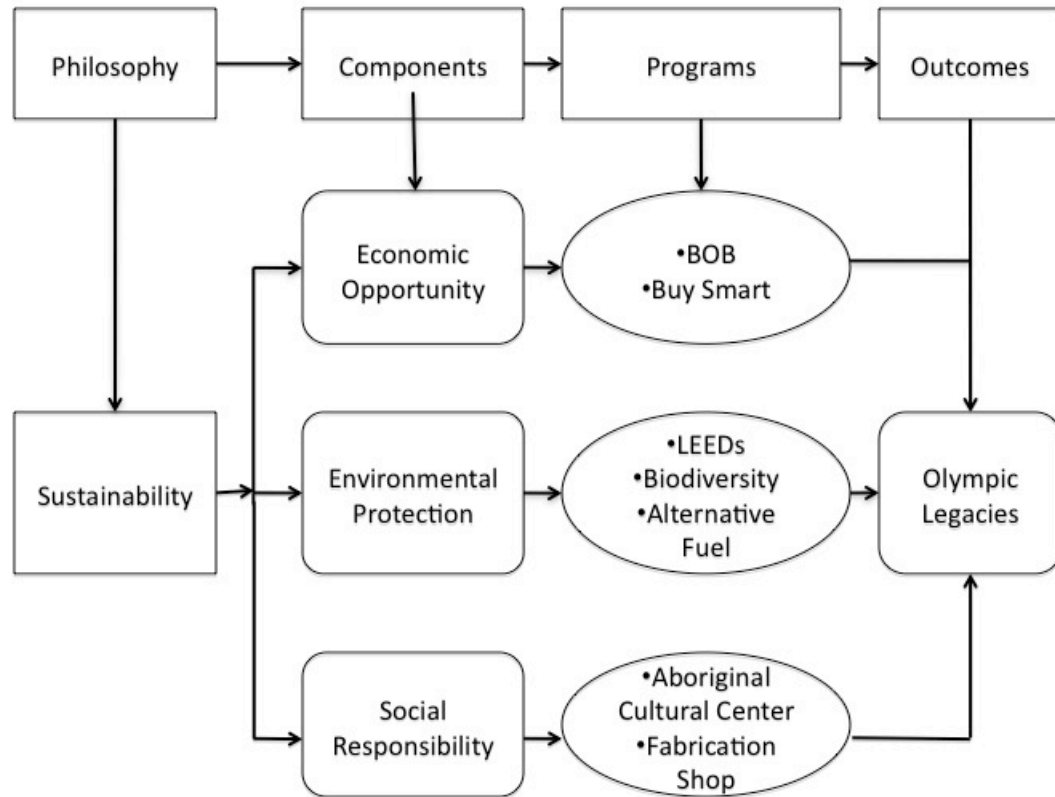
Philosophy

Components

Programs

Outcomes

Economic Opportunity

•BOB
•Buy Smart

Sustainability

Environmental Protection

•LEEDs
•Biodiversity
•Alternative Fuel

Olympic Legacies

Social Responsibility

•Aboriginal Cultural Center
•Fabrication Shop